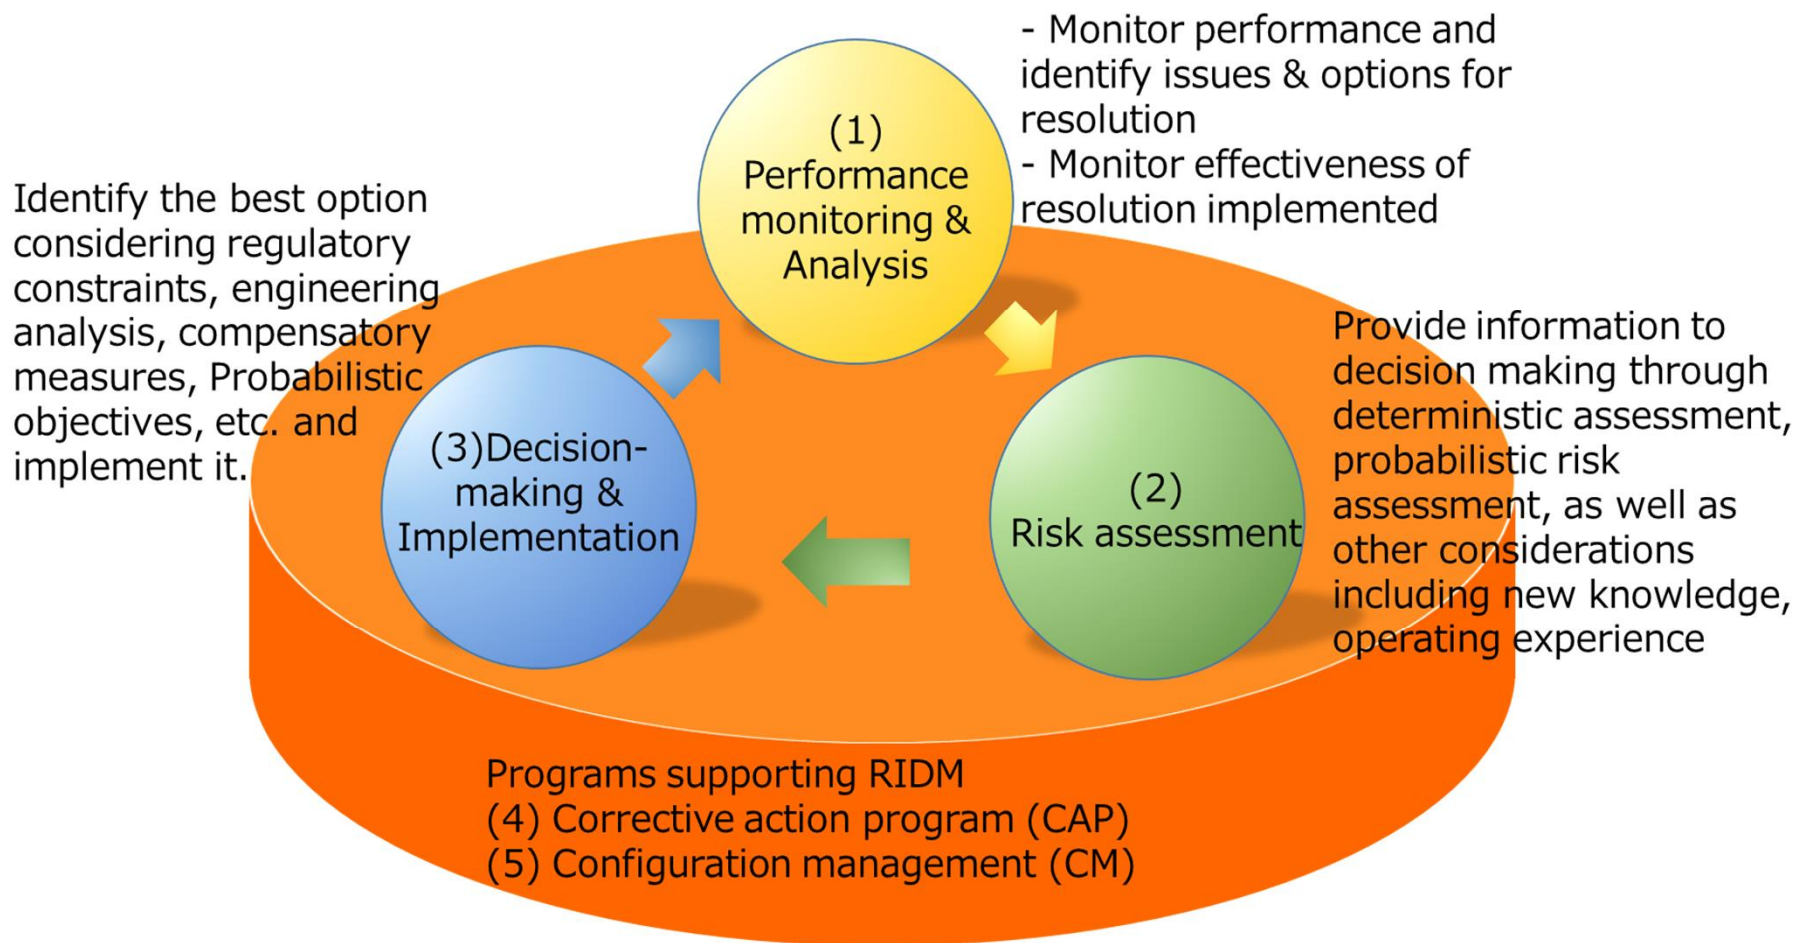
(1) Performance monitoring & Analysis

- Monitor performance and identify issues & options for resolution
- Monitor effectiveness of resolution implemented

Identify the best option considering regulatory constraints, engineering analysis, compensatory measures, Probabilistic objectives, etc. and implement it.

(3)Decision-making & Implementation

(2) Risk assessment

Provide information to decision making through deterministic assessment, probabilistic risk assessment, as well as other considerations including new knowledge, operating experience

Programs supporting RIDM
(4) Corrective action program (CAP)
(5) Configuration management (CM)